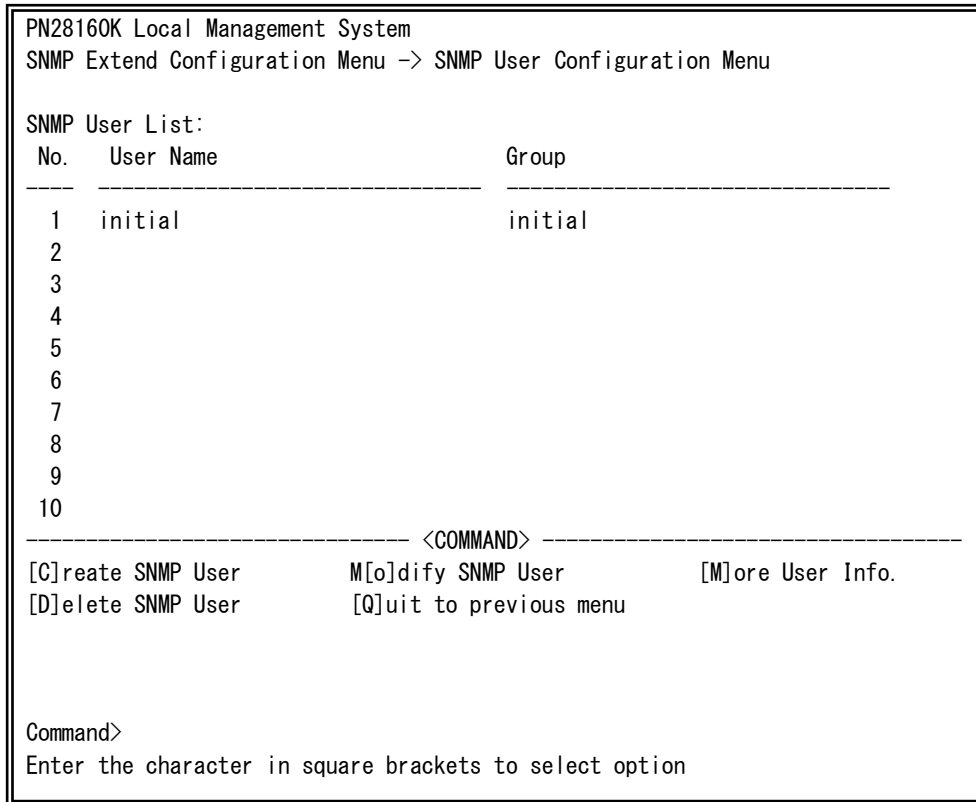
PN28160K Local Management System
SNMP Extend Configuration Menu -> SNMP User Configuration Menu

SNMP User List:

| No. | User Name | Group |
|---|---|---|
| 1 | initial | initial |
| 2 | | |
| 3 | | |
| 4 | | |
| 5 | | |
| 6 | | |
| 7 | | |
| 8 | | |
| 9 | | |
| 10 | | |

------------------------------ <COMMAND> ------------------------------
[C]reate SNMP User M[o]dify SNMP User [M]ore User Info.
[D]elete SNMP User [Q]uit to previous menu

Command>
Enter the character in square brackets to select option